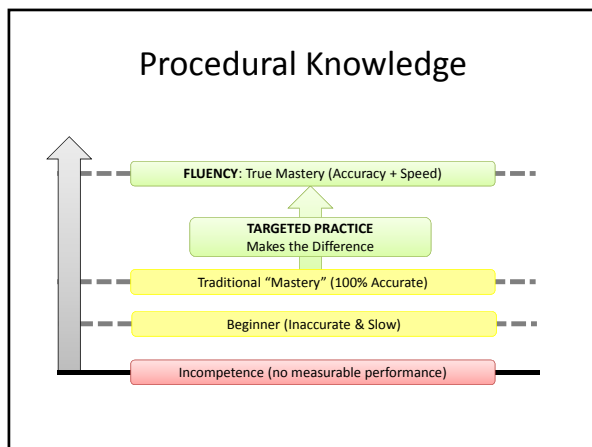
Procedural Knowledge

FLUENCY: True Mastery (Accuracy + Speed)

TARGETED PRACTICE
Makes the Difference

Traditional "Mastery" (100% Accurate)

Beginner (Inaccurate & Slow)

Incompetence (no measurable performance)